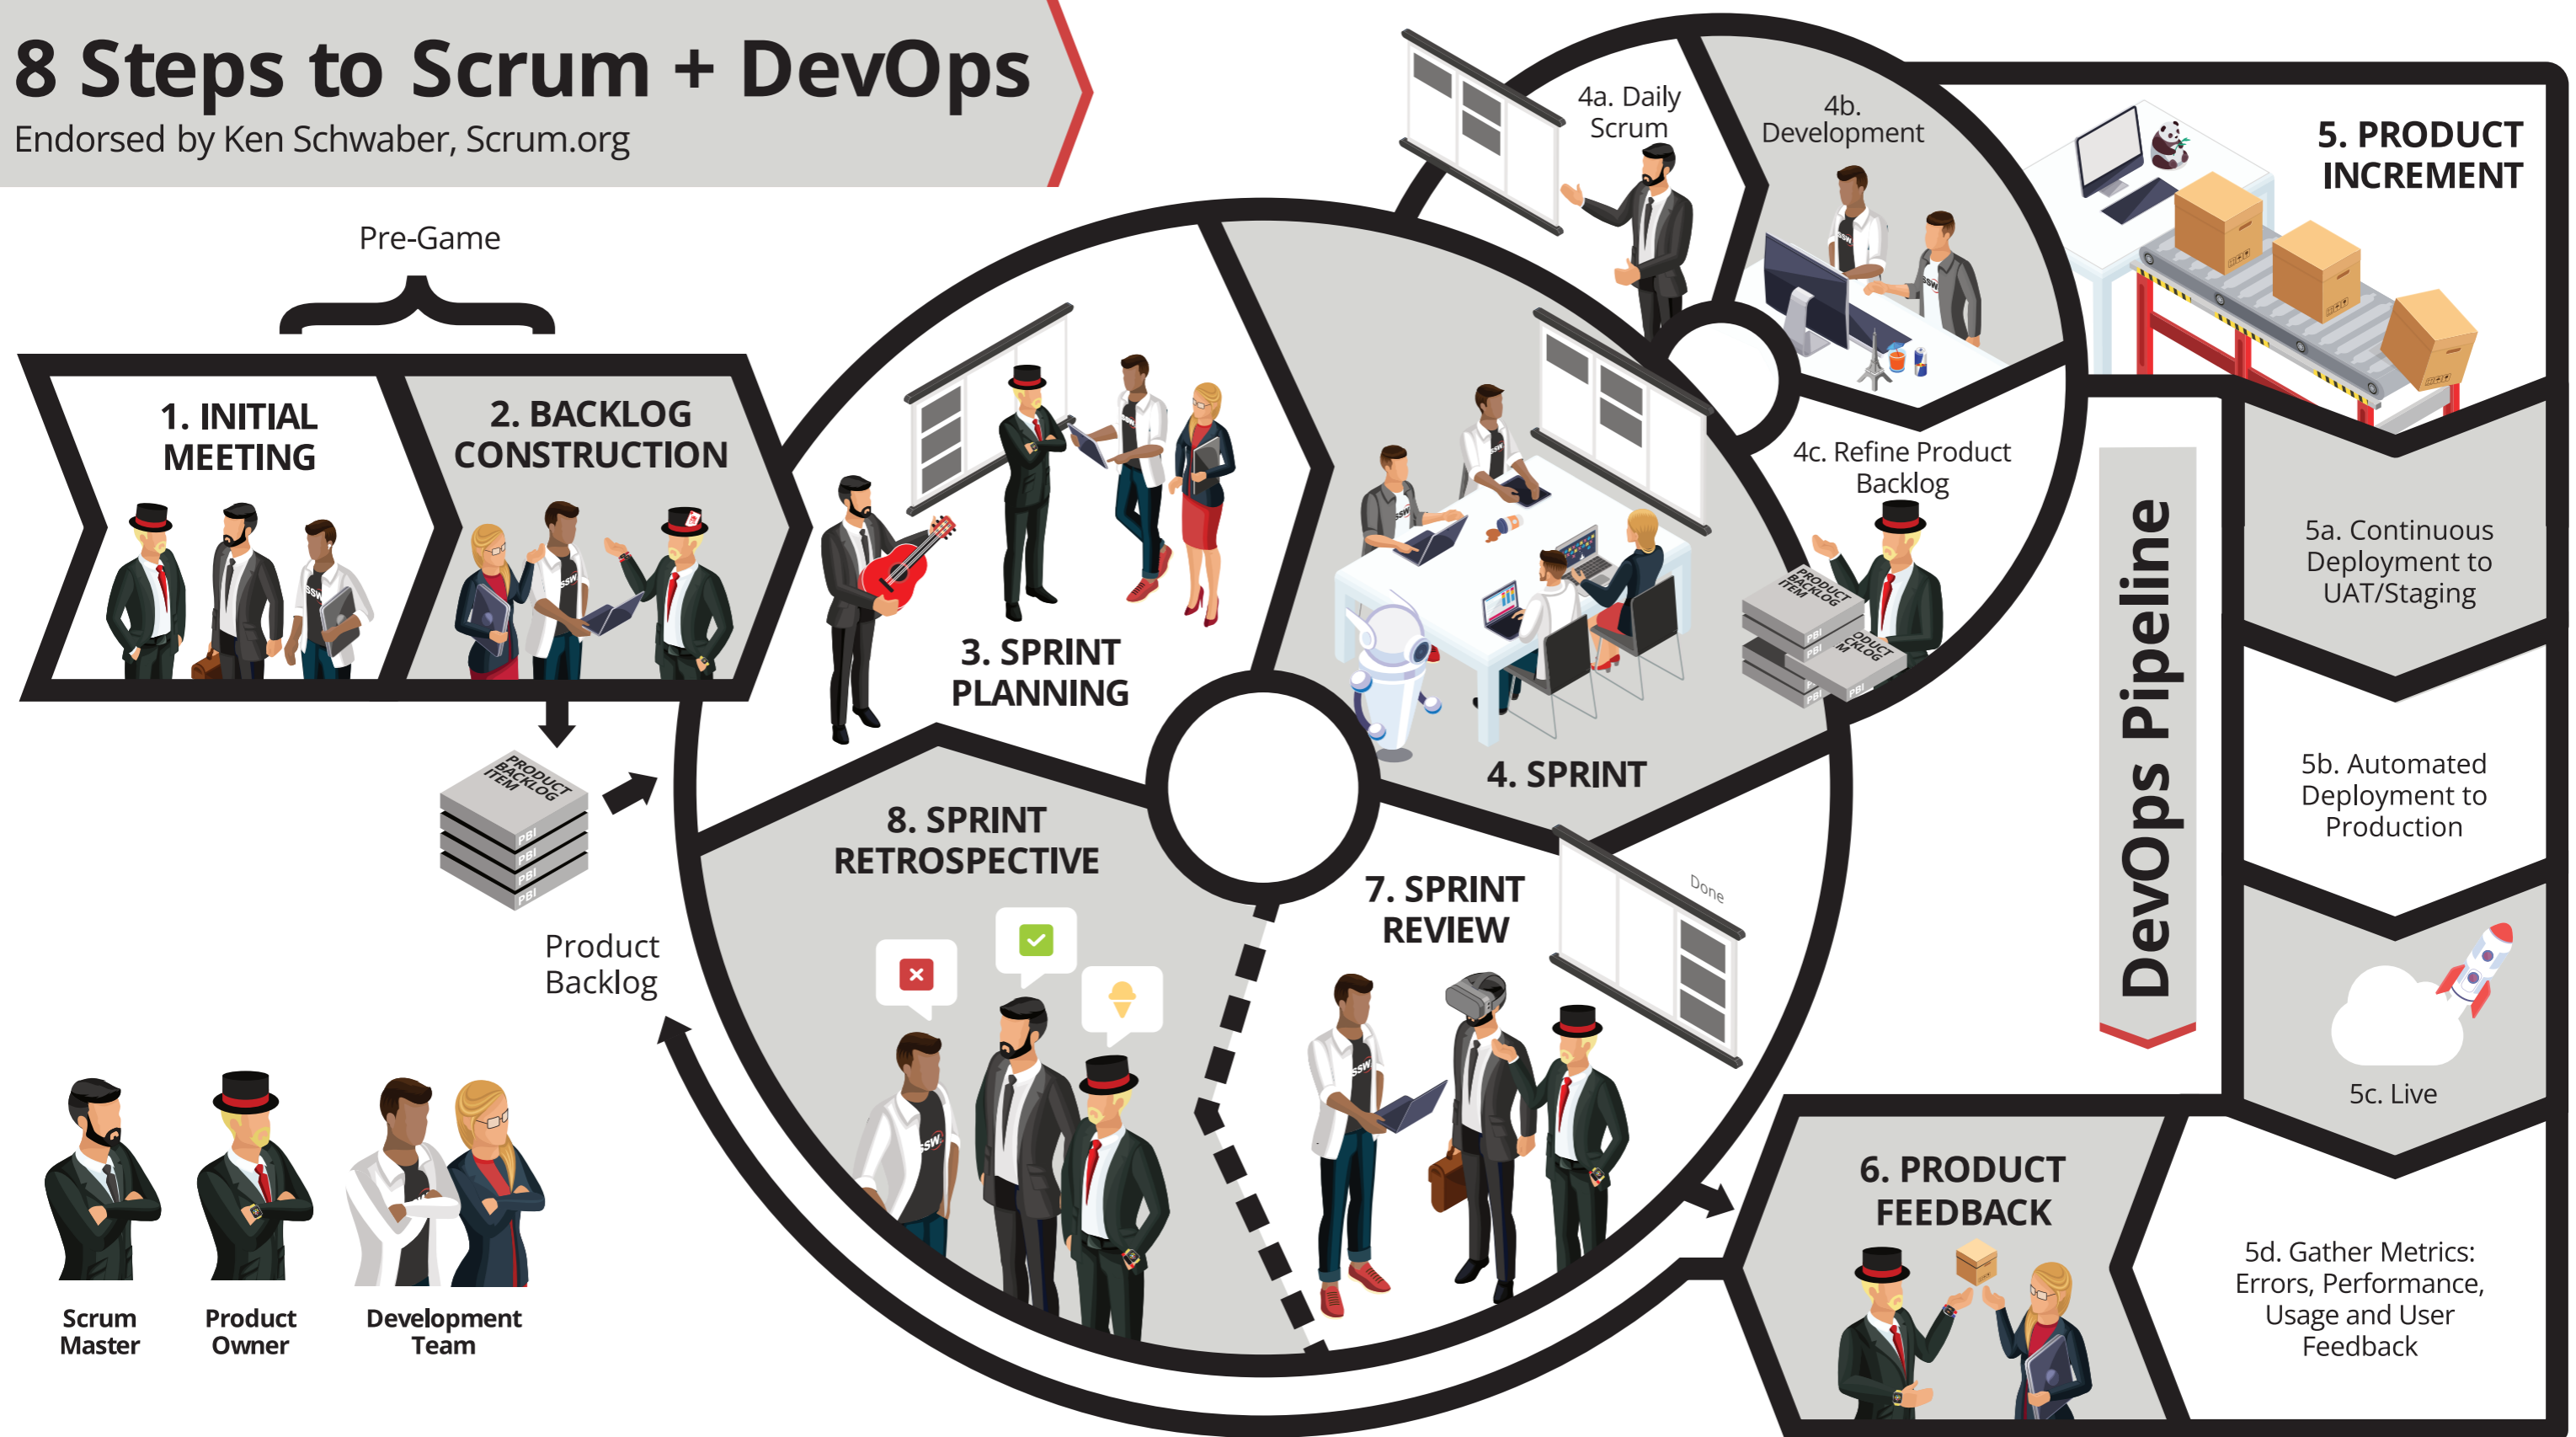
8 Steps to Scrum + DevOps
Endorsed by Ken Schwaber, Scrum.org

Pre-Game

1. INITIAL MEETING

2. BACKLOG CONSTRUCTION

PRODUCT BACKLOG ITEM
PBI
PBI
PBI
PBI

Product Backlog

3. SPRINT PLANNING

4a. Daily Scrum

4b. Development

4c. Refine Product Backlog

4. SPRINT

5. PRODUCT INCREMENT

DevOps Pipeline

5a. Continuous Deployment to UAT/Staging

5b. Automated Deployment to Production

5c. Live

5d. Gather Metrics: Errors, Performance, Usage and User Feedback

6. PRODUCT FEEDBACK

7. SPRINT REVIEW

Done

8. SPRINT RETROSPECTIVE

Scrum Master

Product Owner

Development Team